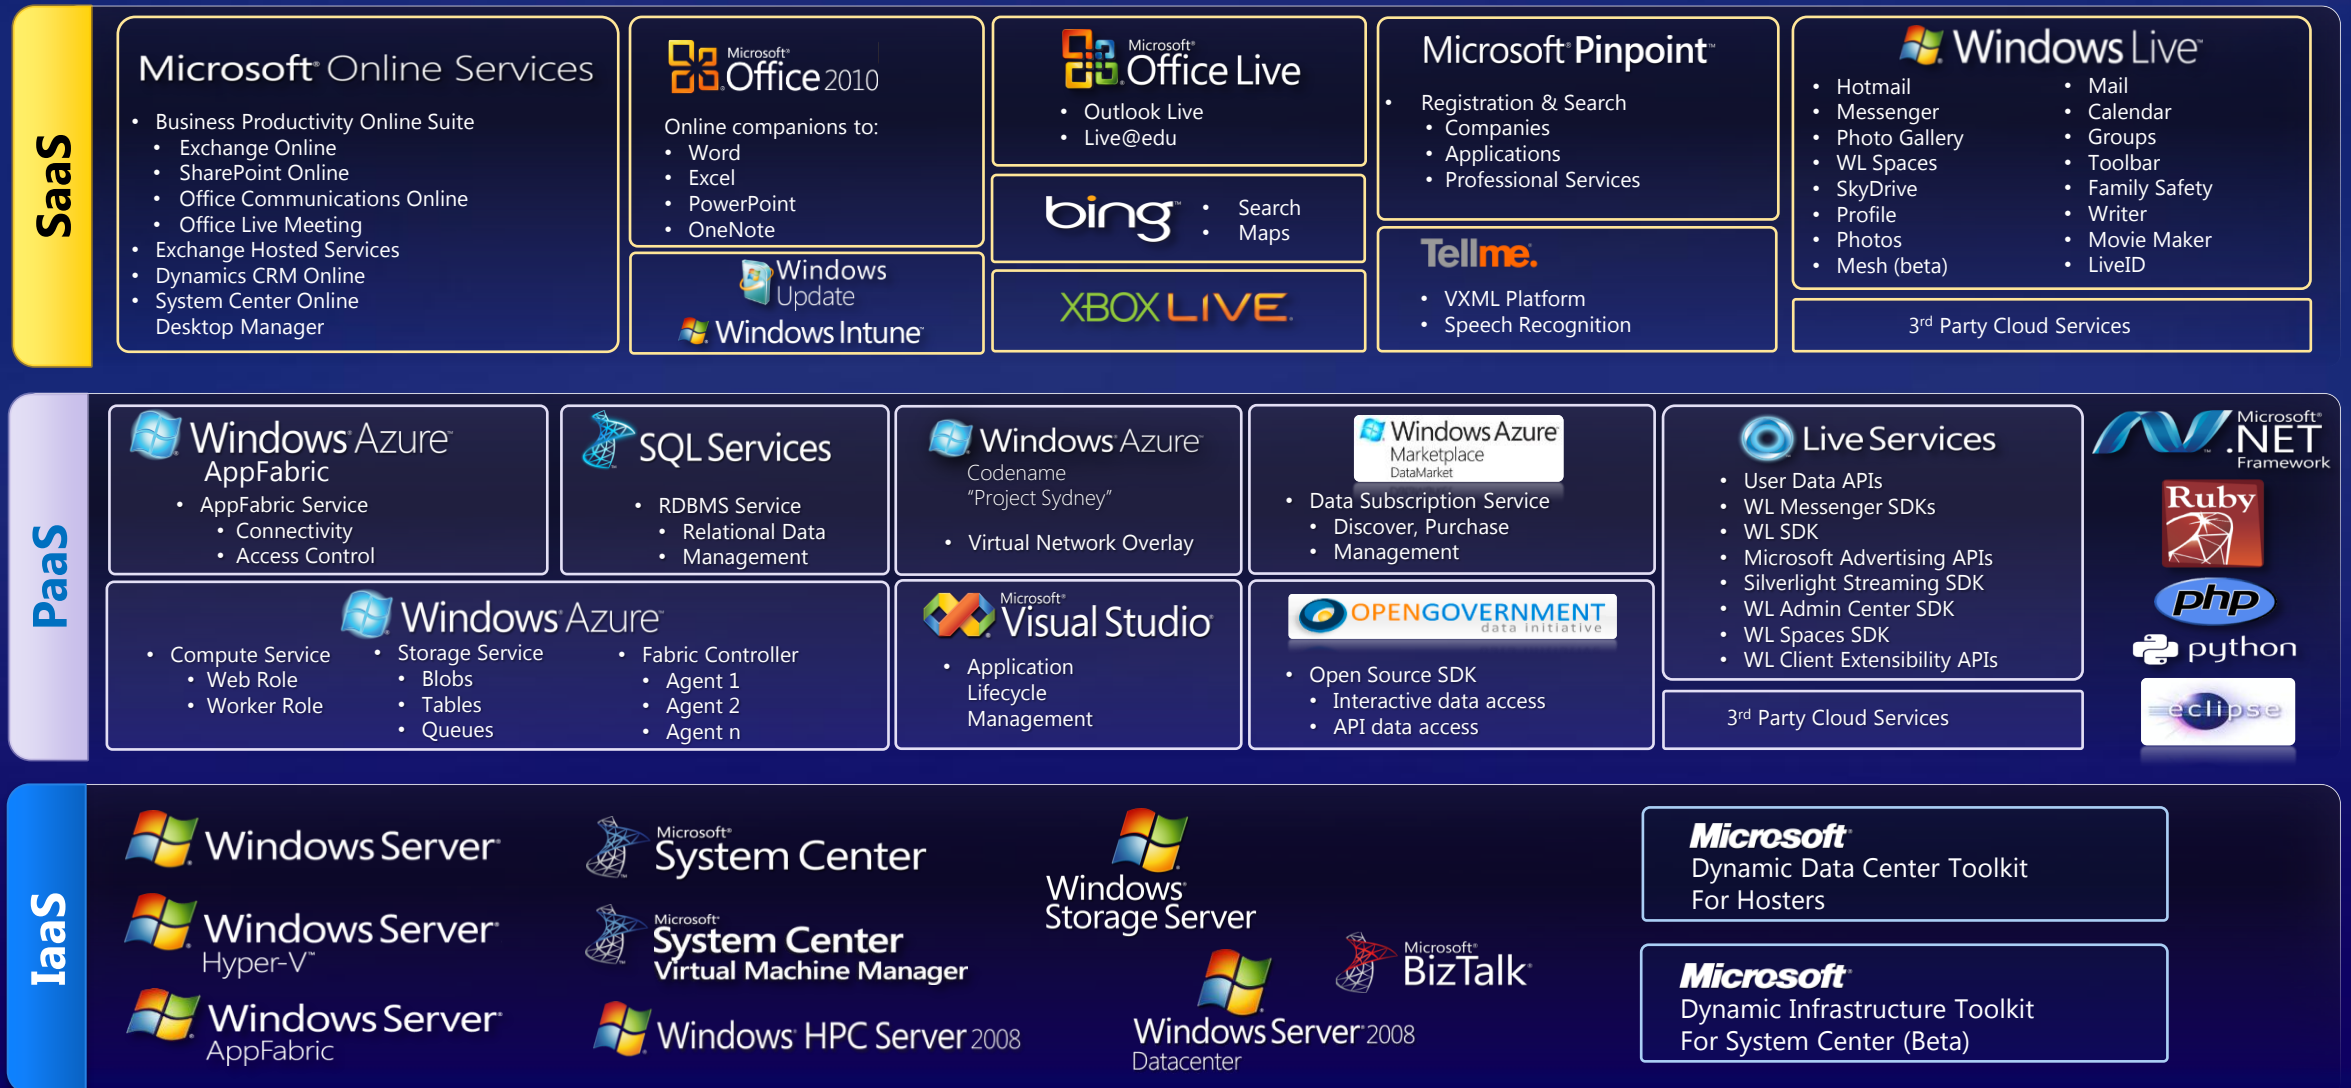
SaaS

Microsoft Online Services

- Business Productivity Online Suite
  - Exchange Online
  - SharePoint Online
  - Office Communications Online
  - Office Live Meeting
- Exchange Hosted Services
- Dynamics CRM Online
- System Center Online Desktop Manager

Microsoft Office 2010

Online companions to:
- Word
- Excel
- PowerPoint
- OneNote

Windows Update

Windows Intune

Microsoft Office Live

- Outlook Live
- Live@edu

bing
- Search
- Maps

XBOX LIVE

Microsoft Pinpoint

- Registration & Search
  - Companies
  - Applications
  - Professional Services

Tellme.

- VXML Platform
- Speech Recognition

Windows Live

- Hotmail
- Messenger
- Photo Gallery
- WL Spaces
- SkyDrive
- Profile
- Photos
- Mesh (beta)

- Mail
- Calendar
- Groups
- Toolbar
- Family Safety
- Writer
- Movie Maker
- LiveID

3rd Party Cloud Services

PaaS

Windows Azure AppFabric

- AppFabric Service
  - Connectivity
  - Access Control

SQL Services

- RDBMS Service
  - Relational Data
  - Management

Windows Azure
Codename
"Project Sydney"

- Virtual Network Overlay

Windows Azure Marketplace DataMarket

- Data Subscription Service
  - Discover, Purchase
  - Management

Live Services

- User Data APIs
- WL Messenger SDKs
- WL SDK
- Microsoft Advertising APIs
- Silverlight Streaming SDK
- WL Admin Center SDK
- WL Spaces SDK
- WL Client Extensibility APIs

Microsoft .NET Framework

Ruby

php

python

eclipse

Windows Azure

- Compute Service
  - Web Role
  - Worker Role
- Storage Service
  - Blobs
  - Tables
  - Queues
- Fabric Controller
  - Agent 1
  - Agent 2
  - Agent n

Microsoft Visual Studio

- Application Lifecycle Management

OPENGOVERNMENT data initiative

- Open Source SDK
  - Interactive data access
  - API data access

3rd Party Cloud Services

IaaS

Windows Server

Windows Server Hyper-V

Windows Server AppFabric

Microsoft System Center

Microsoft System Center Virtual Machine Manager

Windows HPC Server 2008

Windows Storage Server

Windows Server 2008 Datacenter

Microsoft BizTalk

Microsoft
Dynamic Data Center Toolkit For Hosters

Microsoft
Dynamic Infrastructure Toolkit For System Center (Beta)